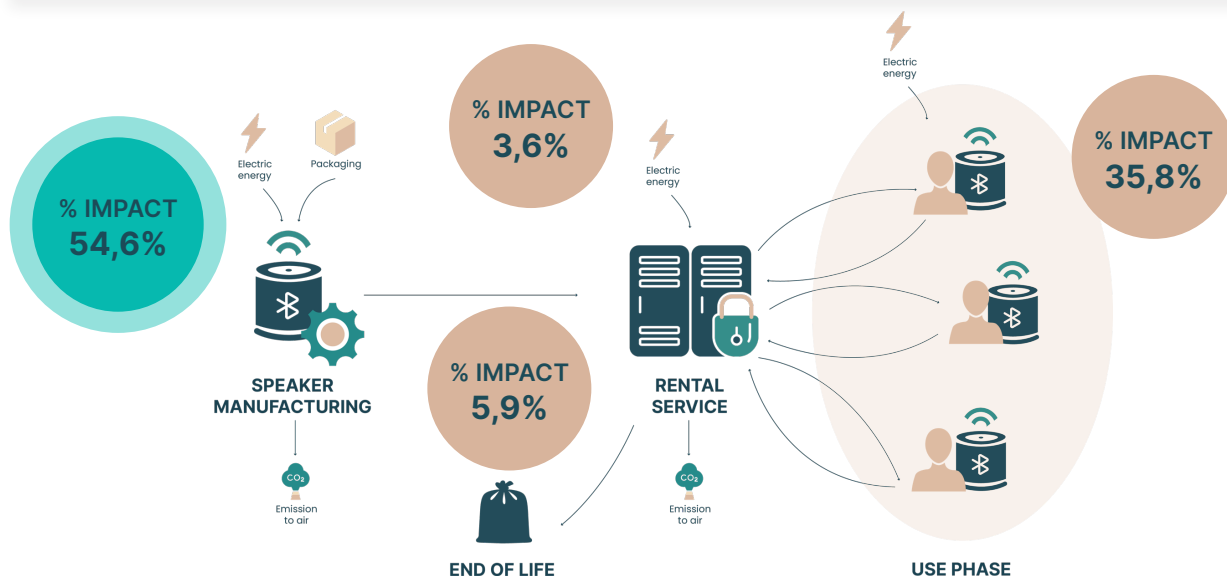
% IMPACT
54,6%

Electric energy

Packaging

SPEAKER MANUFACTURING

$CO_2$

Emission to air

% IMPACT
3,6%

% IMPACT
5,9%

END OF LIFE

Electric energy

RENTAL SERVICE

$CO_2$

Emission to air

Electric energy

% IMPACT
35,8%

USE PHASE